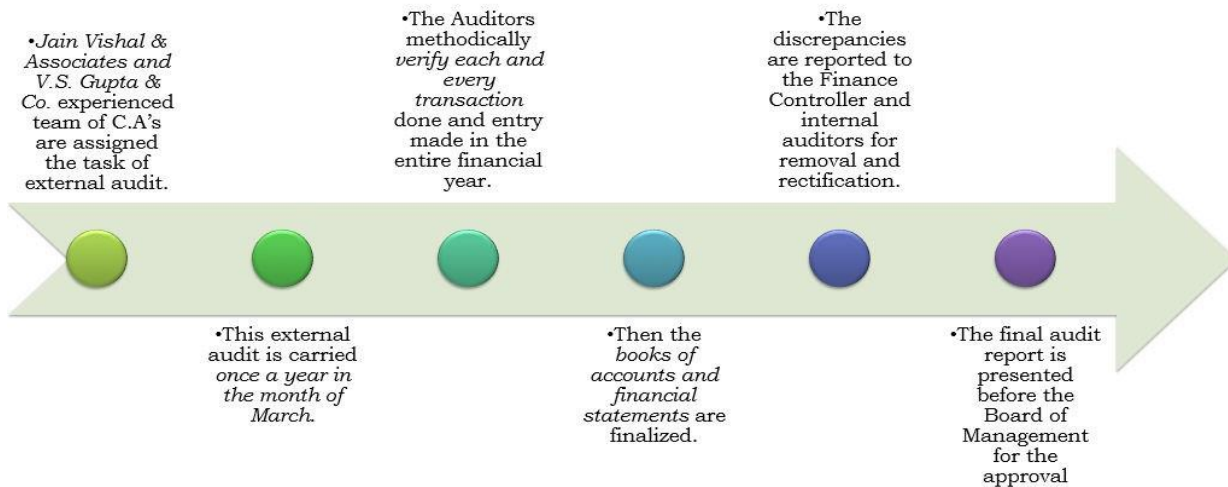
•Jain Vishal & Associates and V.S. Gupta & Co. experienced team of C.A's are assigned the task of external audit.

•This external audit is carried once a year in the month of March.

•The Auditors methodically verify each and every transaction done and entry made in the entire financial year.

•Then the books of accounts and financial statements are finalized.

•The discrepancies are reported to the Finance Controller and internal auditors for removal and rectification.

•The final audit report is presented before the Board of Management for the approval